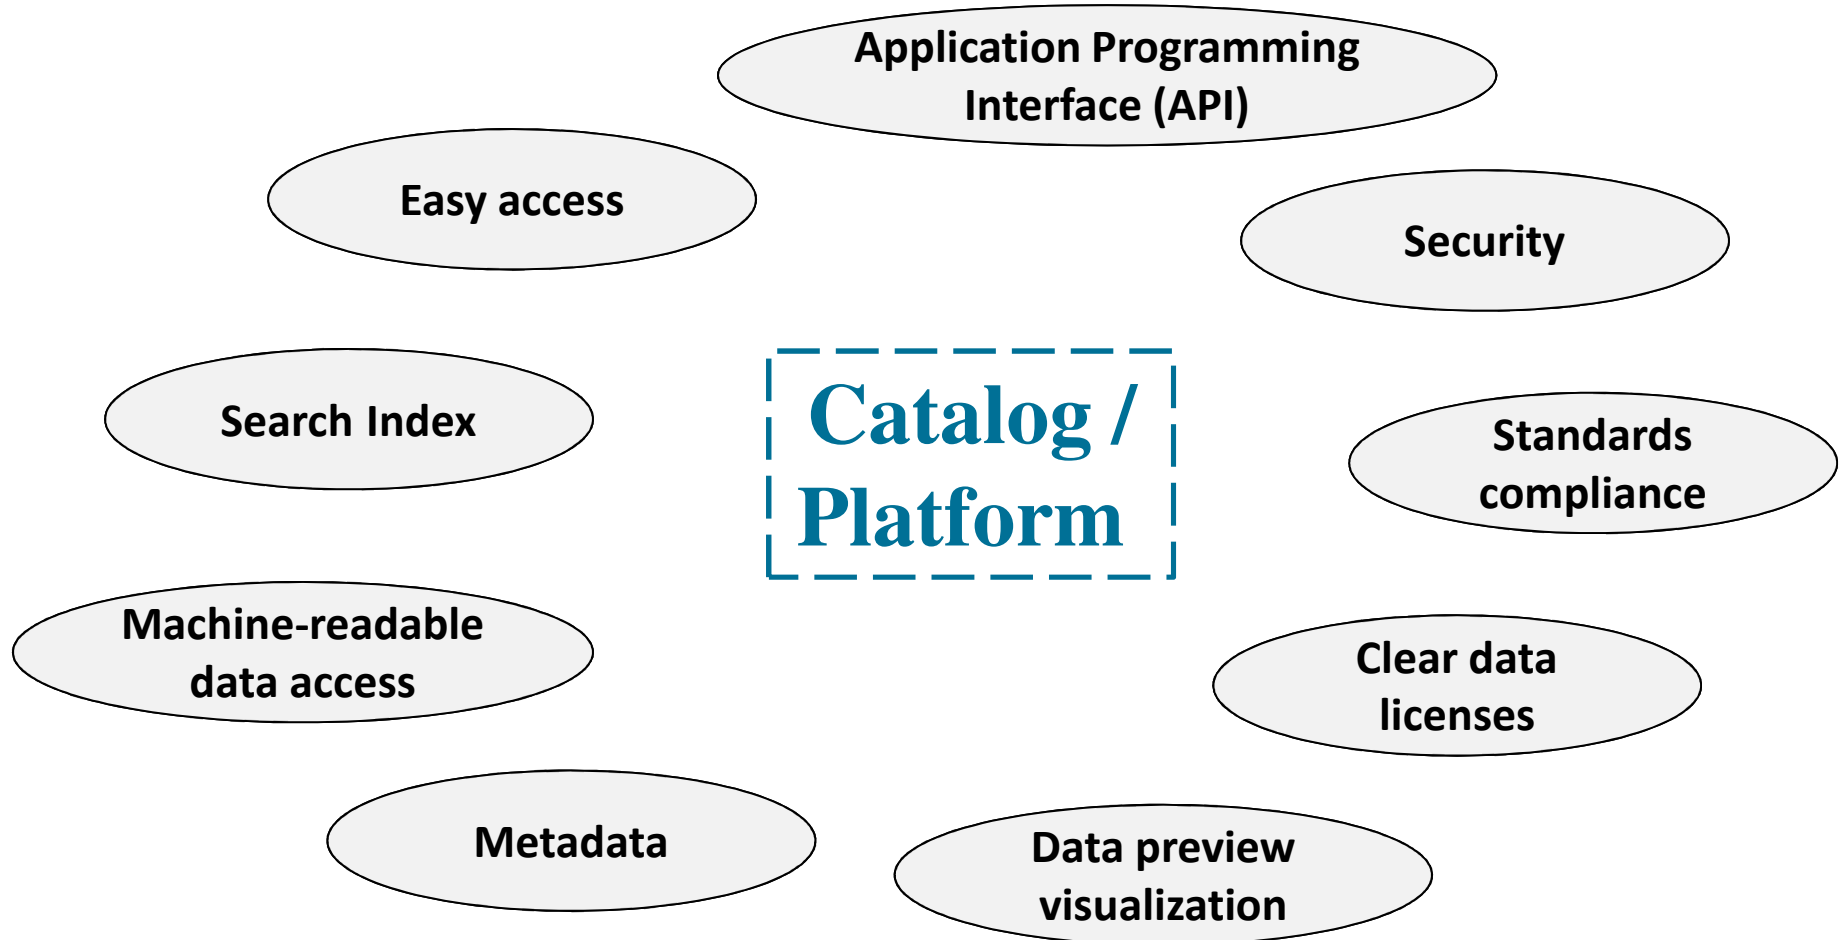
Application Programming Interface (API)

Easy access

Security

Catalog / Platform

Search Index

Standards compliance

Machine-readable data access

Clear data licenses

Metadata

Data preview visualization